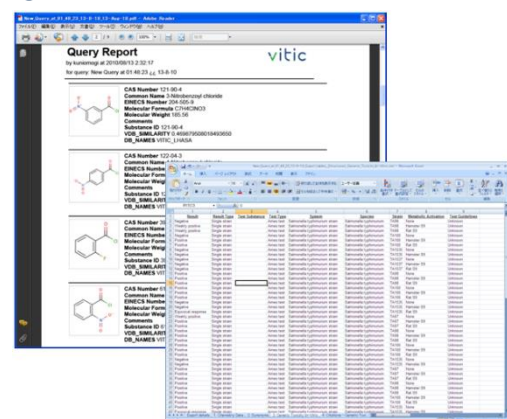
Query Report

vitic

by kunomogi at 2010/08/13 2:32:17

for query: New Query at 01:48:23 13-8-10

CAS Number 121-90-4
Common Name 3-Nitrobenzoyl chloride
EINECS Number 204-505-9
Molecular Formula C7H4ClNO3
Molecular Weight 185.56
Comments
Substance ID 121-90-4
VDB_SIMILARITY 0.469679580010493650
DB_NAMES VITIC_LHASA

CAS Number 122-04-3
Common Name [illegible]
EINECS Number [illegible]
Molecular Form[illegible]
Molecular Weig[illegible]
Comments
Substance ID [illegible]
VDB_SIMILARI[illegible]
DB_NAMES VI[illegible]

CAS Number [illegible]
Common Name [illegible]
EINECS Number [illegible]
Molecular Form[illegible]
Molecular Weig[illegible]
Comments
Substance ID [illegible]
VDB_SIMILARI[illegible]
DB_NAMES VI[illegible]

CAS Number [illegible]
Common Name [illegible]
EINECS Number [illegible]
Molecular Form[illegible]
Molecular Weig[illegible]
Comments
Substance ID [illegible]
VDB_SIMILARI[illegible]
DB_NAMES VI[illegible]

| Result | Result Type | Test Substance | Test Type | System | Species | Strain | Metabolic Activation | Test Guidelines |
|---|---|---|---|---|---|---|---|---|
| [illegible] | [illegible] | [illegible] | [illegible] | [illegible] | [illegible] | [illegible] | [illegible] | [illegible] |